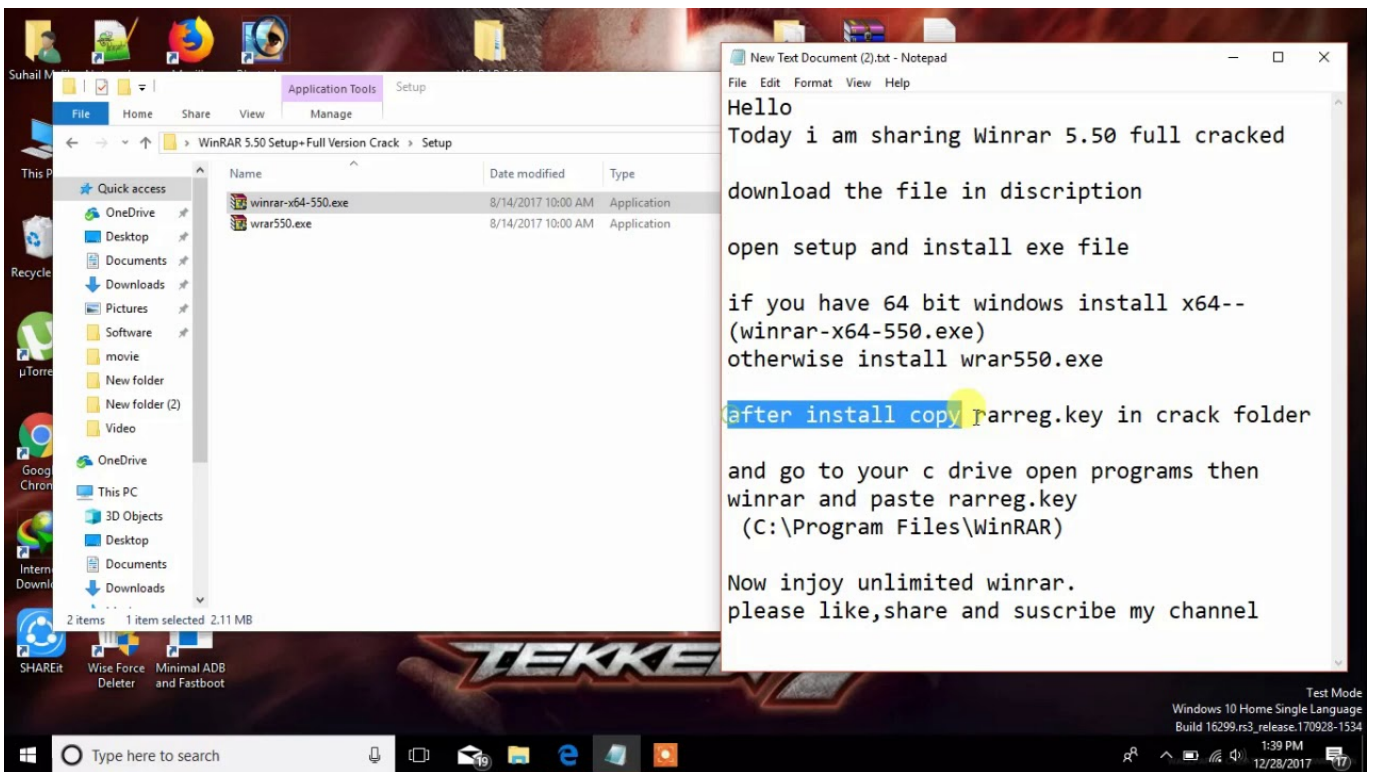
Suhail M

This P

Recycle

µTorre

Goog Chron

Intern Downl

Application Tools Setup

File Home Share View Manage

WinRAR 5.50 Setup+Full Version Crack > Setup

Quick access
OneDrive
Desktop
Documents
Downloads
Pictures
Software
movie
New folder
New folder (2)
Video
OneDrive
This PC
3D Objects
Desktop
Documents
Downloads

| Name | Date modified | Type |
|---|---|---|
| winrar-x64-550.exe | 8/14/2017 10:00 AM | Application |
| wrar550.exe | 8/14/2017 10:00 AM | Application |

2 items 1 item selected 2.11 MB

New Text Document (2).txt - Notepad

File Edit Format View Help

Hello
Today i am sharing Winrar 5.50 full cracked

download the file in discription

open setup and install exe file

if you have 64 bit windows install x64--
(winrar-x64-550.exe)
otherwise install wrar550.exe

after install copy rarreg.key in crack folder

and go to your c drive open programs then
winrar and paste rarreg.key
(C:\Program Files\WinRAR)

Now injoy unlimited winrar.
please like,share and suscribe my channel

SHAREit Wise Force Deleter Minimal ADB and Fastboot

TEKKEN

Test Mode
Windows 10 Home Single Language
Build 16299.rs3_release.170928-1534

Type here to search

1:39 PM
12/28/2017